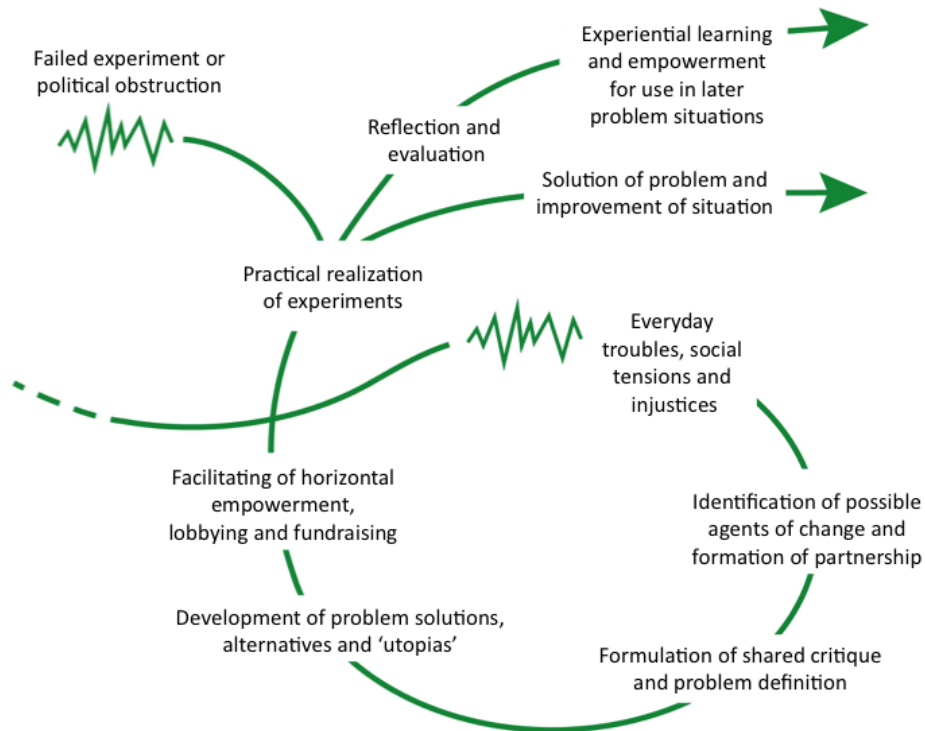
Failed experiment or political obstruction

Experiential learning and empowerment for use in later problem situations

Reflection and evaluation

Solution of problem and improvement of situation

Practical realization of experiments

Everyday troubles, social tensions and injustices

Facilitating of horizontal empowerment, lobbying and fundraising

Identification of possible agents of change and formation of partnership

Development of problem solutions, alternatives and 'utopias'

Formulation of shared critique and problem definition